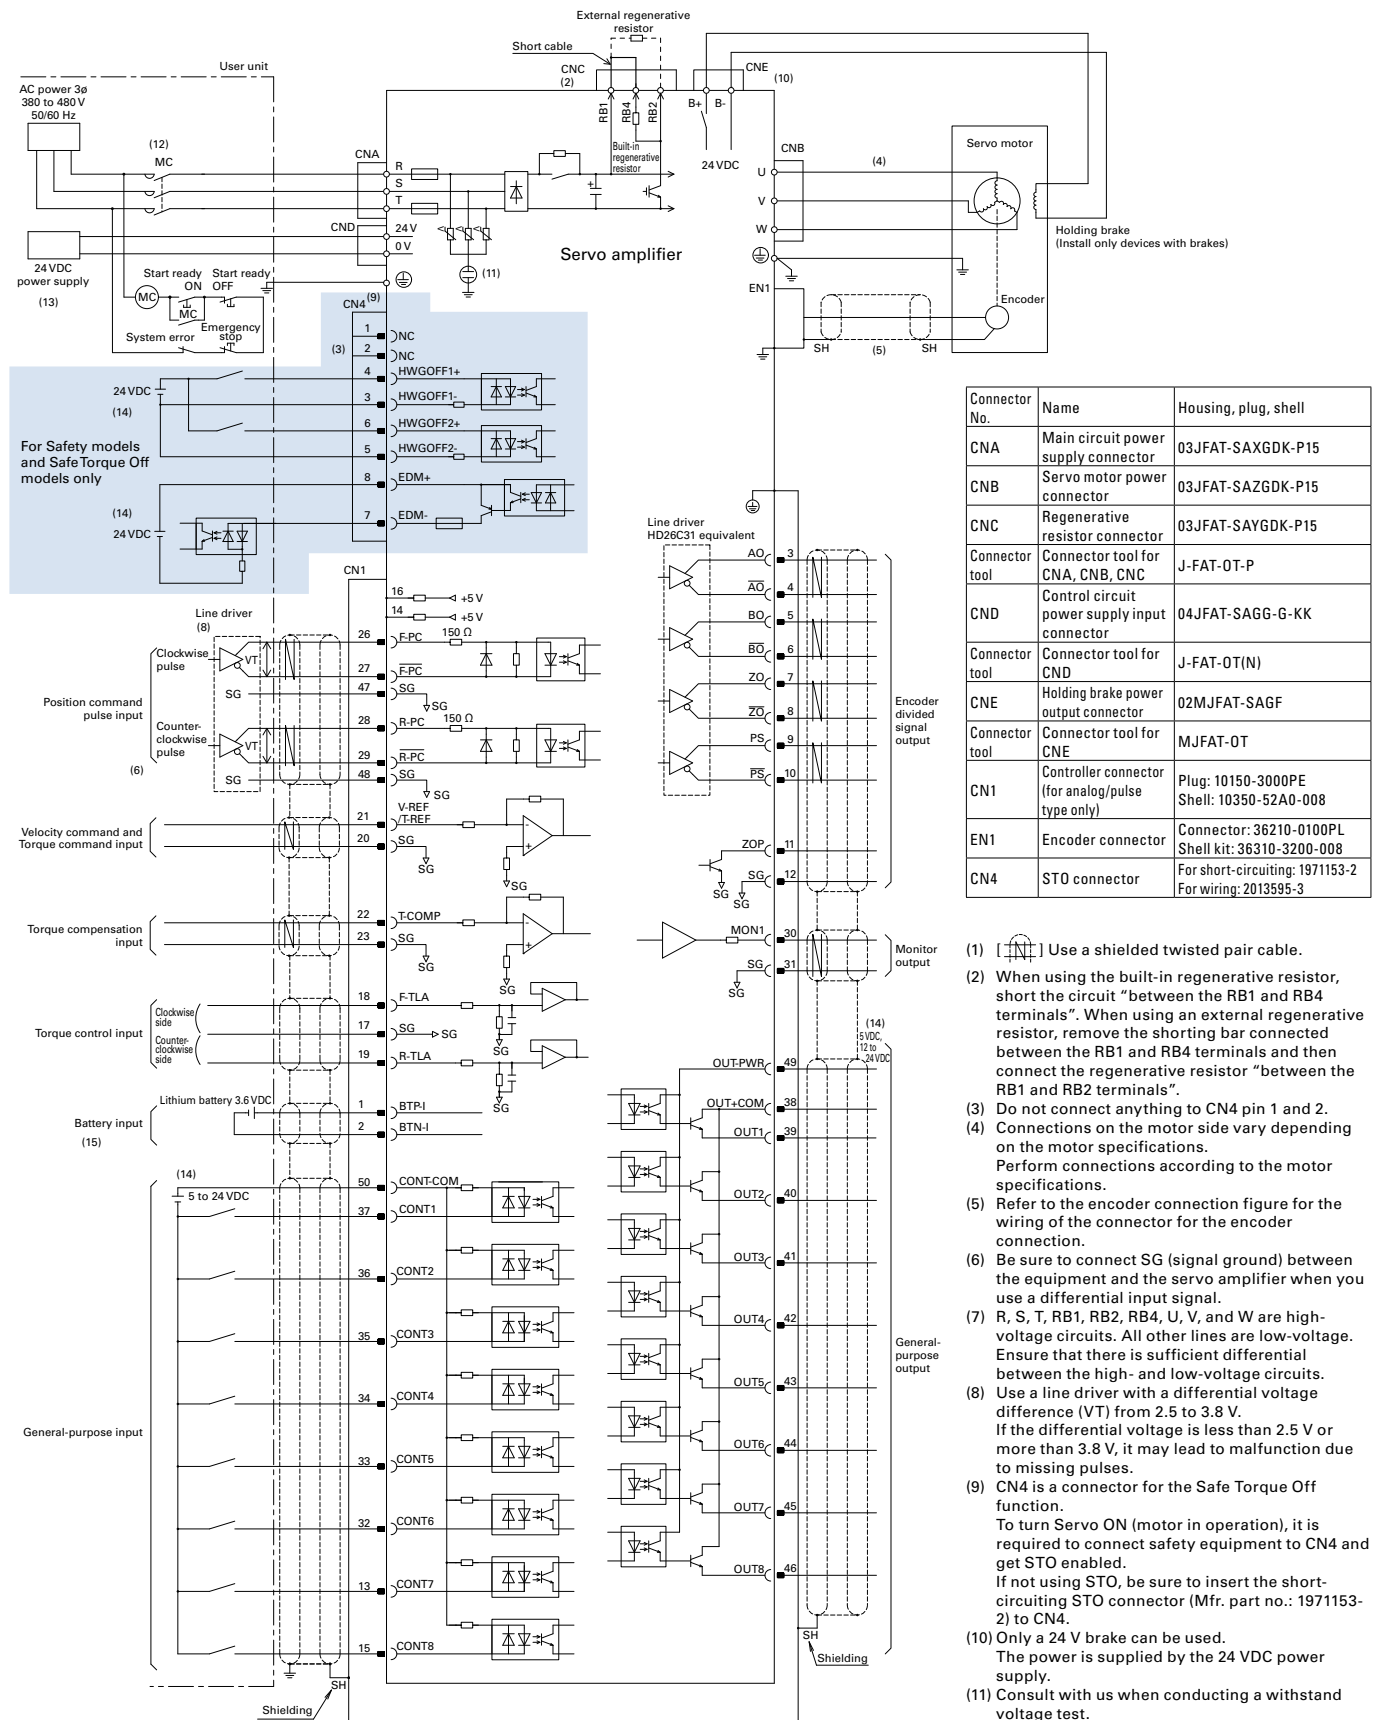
External regenerative resistor

Short cable

User unit

CNC (2)

CNE (10)

AC power 3ø 380 to 480 V 50/60 Hz

RB1 RB4 RB2

Built-in regenerative resistor

B+ B-

24 VDC

(12) MC

CNA

R S T

CND

24 V 0 V

24 VDC power supply (13)

Start ready ON Start ready OFF

MC

MC

System error Emergency stop

(11)

Servo amplifier

CNB

(4)

Servo motor

U V W

Holding brake (Install only devices with brakes)

EN1

Encoder

SH (5) SH

CN4 (9)

(3)

1 NC
2 NC
4 HWGOFF1+
3 HWGOFF1-
6 HWGOFF2+
5 HWGOFF2-
8 EDM+
7 EDM-

24 VDC (14)

For Safety models and Safe Torque Off models only

(14) 24 VDC

| Connector No. | Name | Housing, plug, shell |
|---|---|---|
| CNA | Main circuit power supply connector | 03JFAT-SAXGDK-P15 |
| CNB | Servo motor power connector | 03JFAT-SAZGDK-P15 |
| CNC | Regenerative resistor connector | 03JFAT-SAYGDK-P15 |
| Connector tool | Connector tool for CNA, CNB, CNC | J-FAT-OT-P |
| CND | Control circuit power supply input connector | 04JFAT-SAGG-G-KK |
| Connector tool | Connector tool for CND | J-FAT-OT(N) |
| CNE | Holding brake power output connector | 02MJFAT-SAGF |
| Connector tool | Connector tool for CNE | MJFAT-OT |
| CN1 | Controller connector (for analog/pulse type only) | Plug: 10150-3000PE Shell: 10350-52A0-008 |
| EN1 | Encoder connector | Connector: 36210-0100PL Shell kit: 36310-3200-008 |
| CN4 | STO connector | For short-circuiting: 1971153-2 For wiring: 2013595-3 |

CN1

16 +5 V
14 +5 V

Line driver (8)

Clockwise pulse

VT

SG

Position command pulse input

Counter-clockwise pulse

VT

SG

(6)

26 F-PC 150 Ω
27 $\overline{\text{F-PC}}$
47 SG SG
28 R-PC 150 Ω
29 $\overline{\text{R-PC}}$
48 SG SG

Velocity command and Torque command input

21 V-REF /T-REF
20 SG SG

SG

Torque compensation input

22 T-COMP
23 SG SG

SG

Torque control input

Clockwise side

Counter-clockwise side

18 F-TLA
17 SG SG
19 R-TLA

SG SG

Lithium battery 3.6 VDC

Battery input (15)

1 BTP-I
2 BTN-I

(14)

5 to 24 VDC

50 CONT-COM
37 CONT1
36 CONT2
35 CONT3
34 CONT4
33 CONT5
32 CONT6
13 CONT7
15 CONT8

General-purpose input

SH

Shielding

Line driver HD26C31 equivalent

AO 3
$\overline{\text{AO}}$ 4
BO 5
$\overline{\text{BO}}$ 6
ZO 7
$\overline{\text{ZO}}$ 8
PS 9
$\overline{\text{PS}}$ 10

Encoder divided signal output

ZOP 11
SG 12

SG SG

MON1 30
SG 31

SG

Monitor output

(14) 5 VDC, 12 to 24 VDC

OUT-PWR 49
OUT+COM 38
OUT1 39
OUT2 40
OUT3 41
OUT4 42
OUT5 43
OUT6 44
OUT7 45
OUT8 46

General-purpose output

SH

Shielding

(1) [ N ] Use a shielded twisted pair cable.
(2) When using the built-in regenerative resistor, short the circuit "between the RB1 and RB4 terminals". When using an external regenerative resistor, remove the shorting bar connected between the RB1 and RB4 terminals and then connect the regenerative resistor "between the RB1 and RB2 terminals".
(3) Do not connect anything to CN4 pin 1 and 2.
(4) Connections on the motor side vary depending on the motor specifications.
Perform connections according to the motor specifications.
(5) Refer to the encoder connection figure for the wiring of the connector for the encoder connection.
(6) Be sure to connect SG (signal ground) between the equipment and the servo amplifier when you use a differential input signal.
(7) R, S, T, RB1, RB2, RB4, U, V, and W are high-voltage circuits. All other lines are low-voltage. Ensure that there is sufficient differential between the high- and low-voltage circuits.
(8) Use a line driver with a differential voltage difference (VT) from 2.5 to 3.8 V.
If the differential voltage is less than 2.5 V or more than 3.8 V, it may lead to malfunction due to missing pulses.
(9) CN4 is a connector for the Safe Torque Off function.
To turn Servo ON (motor in operation), it is required to connect safety equipment to CN4 and get STO enabled.
If not using STO, be sure to insert the short-circuiting STO connector (Mfr. part no.: 1971153-2) to CN4.
(10) Only a 24 V brake can be used.
The power is supplied by the 24 VDC power supply.
(11) Consult with us when conducting a withstand voltage test.